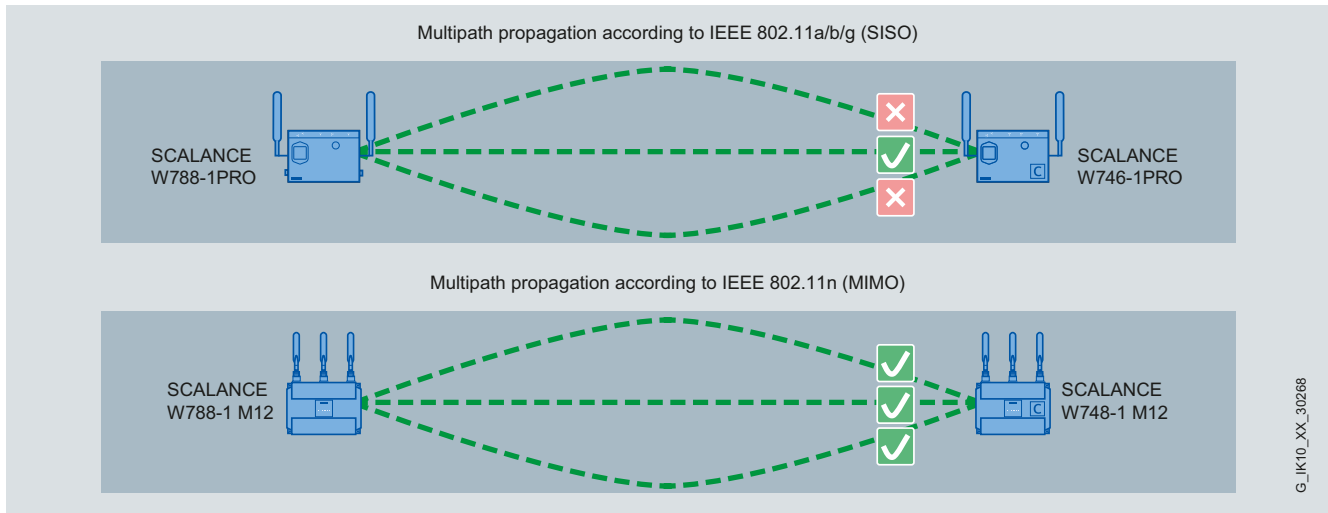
Multipath propagation according to IEEE 802.11a/b/g (SISO)

SCALANCE
W788-1PRO

SCALANCE
W746-1PRO

Multipath propagation according to IEEE 802.11n (MIMO)

SCALANCE
W788-1 M12

SCALANCE
W748-1 M12

G_IK10_XX_30268